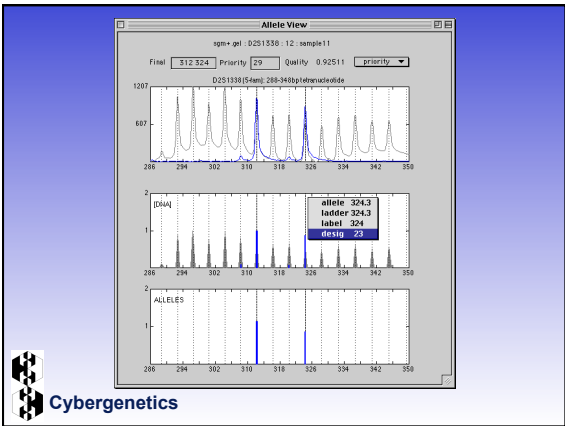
Allele View

sgm+.gel : D2S1338 : 12 : sample11

Final 312 324 Priority 29 Quality 0.92511 priority

D2S1338(54am): 288-348bp tetranucleotide

1207

607

286 294 302 310 318 326 334 342 350

2

[DNA]

1

allele 324.3
ladder 324.3
label 324
desig 23

286 294 302 310 318 326 334 342 350

2

ALLELES

1

286 294 302 310 318 326 334 342 350

Cybergenetics